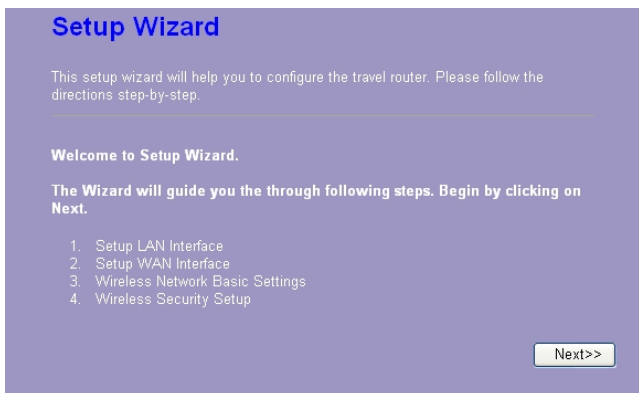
Setup Wizard

This setup wizard will help you to configure the travel router. Please follow the directions step-by-step.

Welcome to Setup Wizard.

The Wizard will guide you the through following steps. Begin by clicking on Next.

1. Setup LAN Interface
2. Setup WAN Interface
3. Wireless Network Basic Settings
4. Wireless Security Setup

Next>>